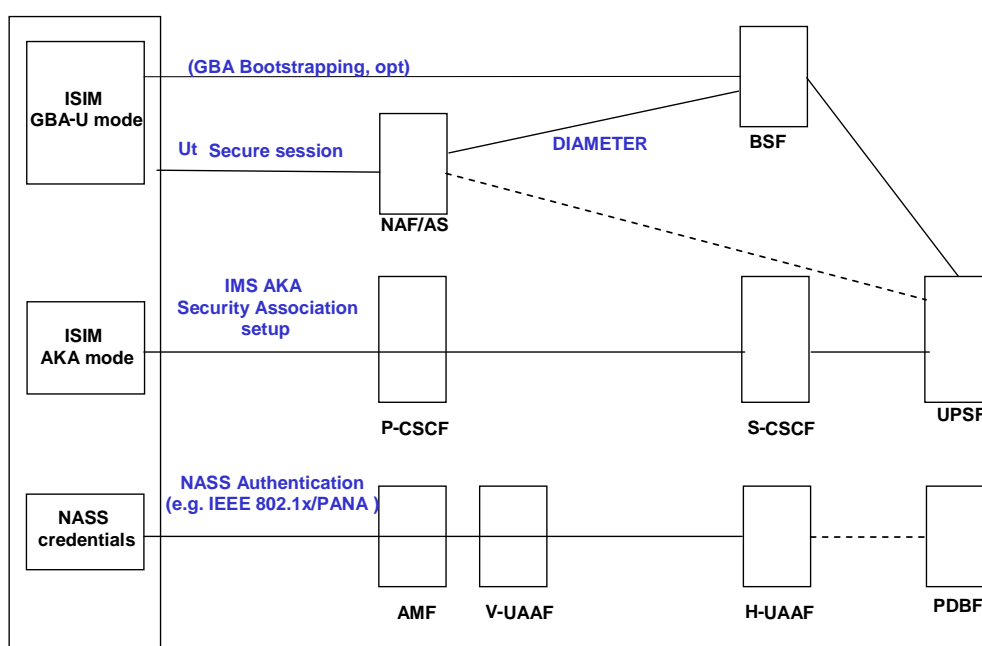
ISIM GBA-U mode

(GBA Bootstrapping, opt)

BSF

Ut Secure session

DIAMETER

NAF/AS

ISIM AKA mode

IMS AKA Security Association setup

P-CSCF

S-CSCF

UPSF

NASS credentials

NASS Authentication (e.g. IEEE 802.1x/PANA )

AMF

V-UAAF

H-UAAF

PDBF